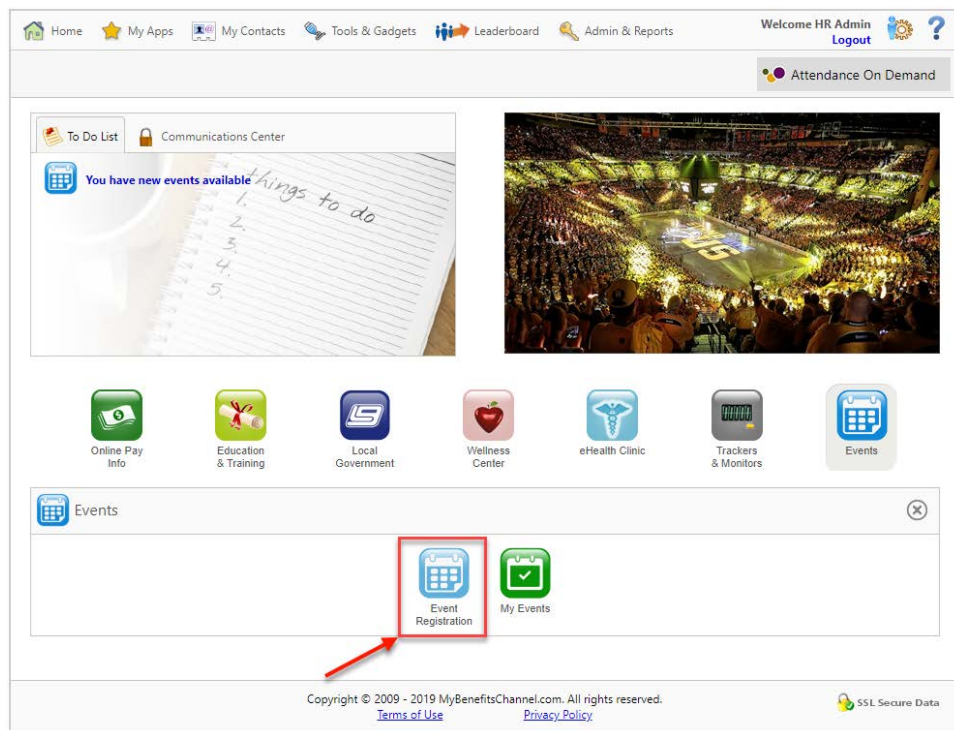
Home My Apps My Contacts Tools & Gadgets Leaderboard Admin & Reports

Welcome HR Admin
Logout

Attendance On Demand

To Do List Communications Center

You have new events available

things to do
1.
2.
3.
4.
5.

Online Pay Info
Education & Training
Local Government
Wellness Center
eHealth Clinic
Trackers & Monitors
Events

Events

Event Registration
My Events

Copyright © 2009 - 2019 MyBenefitsChannel.com. All rights reserved.
Terms of Use Privacy Policy

SSL Secure Data